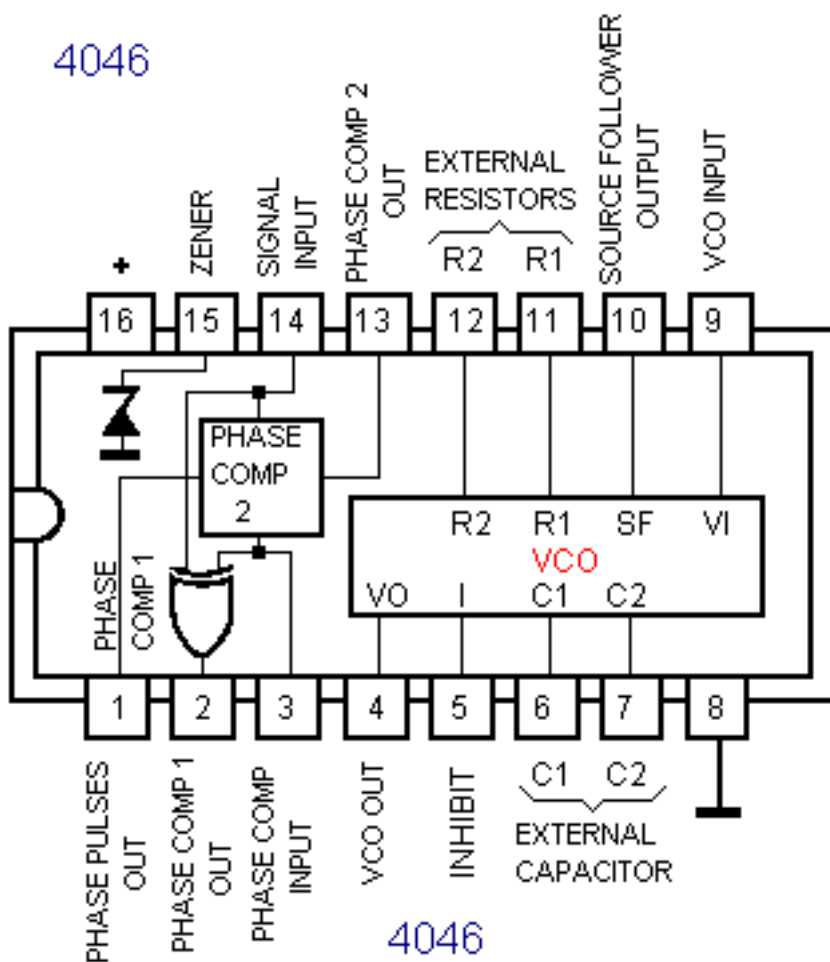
4046

+
ZENER
SIGNAL INPUT
PHASE COMP 2 OUT
EXTERNAL RESISTORS
R2 R1
SOURCE FOLLOWER OUTPUT
VCO INPUT

16 15 14 13 12 11 10 9

PHASE COMP 2

R2 R1 SF VI
VCO
VO I C1 C2

PHASE COMP 1

1 2 3 4 5 6 7 8

PHASE PULSES OUT
PHASE COMP 1 OUT
PHASE COMP INPUT
VCO OUT
INHIBIT
C1 C2
EXTERNAL CAPACITOR

4046